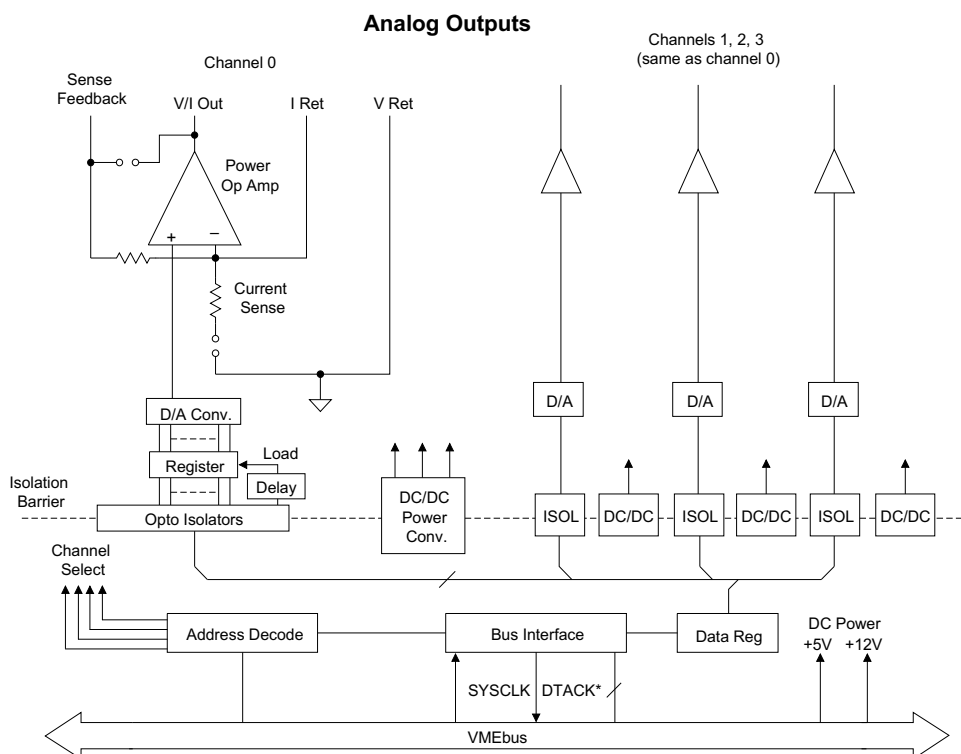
Analog Outputs

Channel 0

Channels 1, 2, 3
(same as channel 0)

Sense Feedback

V/I Out

I Ret

V Ret

Power Op Amp

+

−

Current Sense

D/A Conv.

Register

Load

Delay

Isolation Barrier

Opto Isolators

DC/DC Power Conv.

D/A

D/A

D/A

ISOL

DC/DC

ISOL

DC/DC

ISOL

DC/DC

Channel Select

Address Decode

Bus Interface

Data Reg

DC Power
+5V +12V

SYSCLK

DTACK*

VMEbus